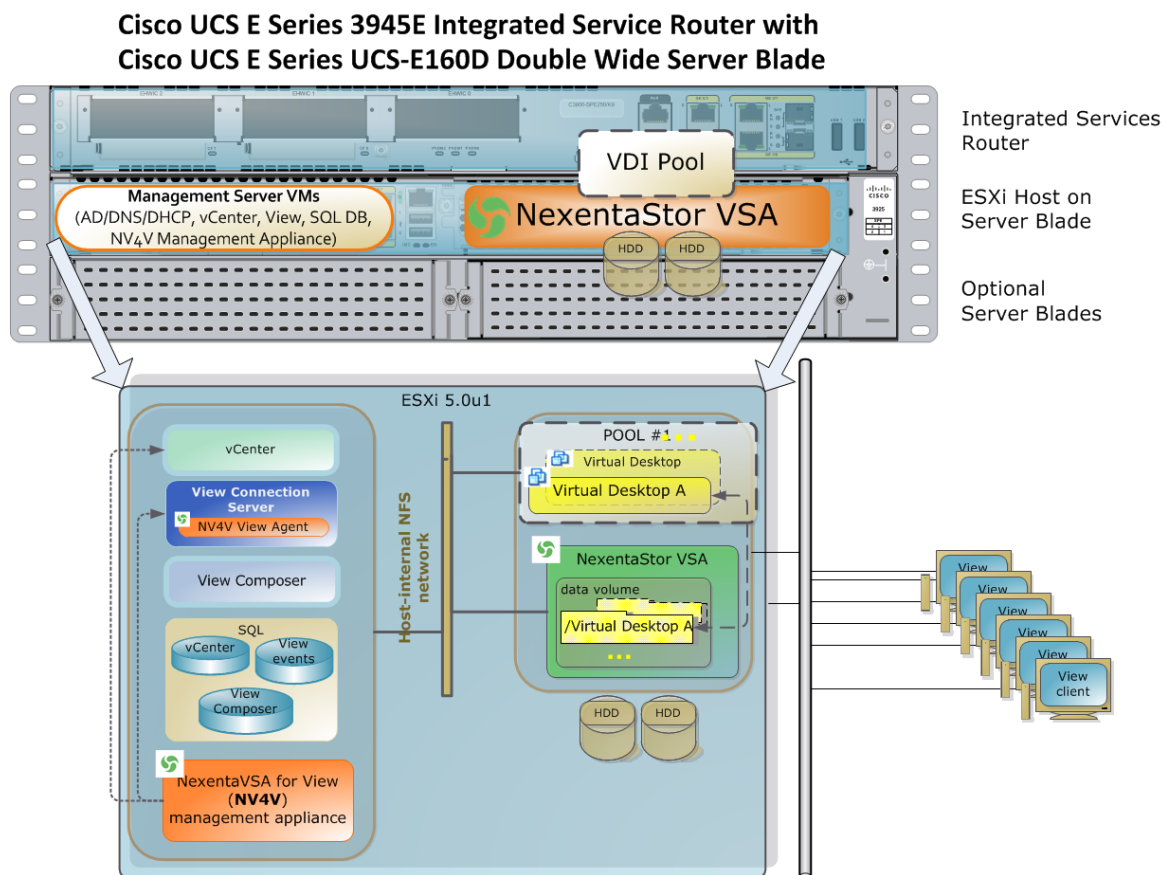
Cisco UCS E Series 3945E Integrated Service Router with Cisco UCS E Series UCS-E160D Double Wide Server Blade

Integrated Services Router

ESXi Host on Server Blade

Optional Server Blades

VDI Pool

Management Server VMs
(AD/DNS/DHCP, vCenter, View, SQL DB, NV4V Management Appliance)

NexentaStor VSA

HDD HDD

CISCO
3925

ESXi 5.0u1

vCenter

View Connection Server

NV4V View Agent

View Composer

SQL

vCenter

View events

View Composer

NexentaVSA for View (NV4V) management appliance

Host-internal NFS network

POOL #1...

Virtual Desktop

Virtual Desktop A

NexentaStor VSA

data volume

/Virtual Desktop A

...

HDD HDD

View
View
View
View
View
View client